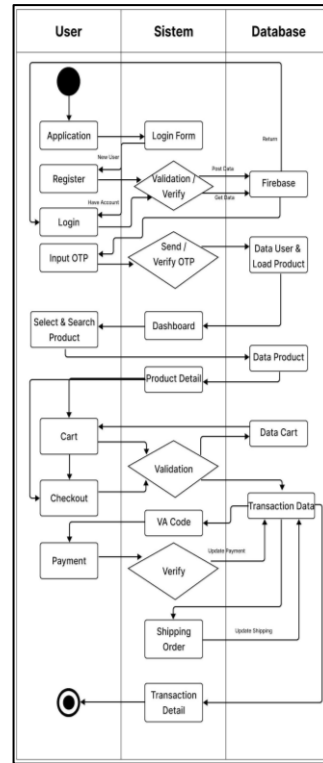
User

Sistem

Database

Application

Login Form

Return

New User

Register

Validation / Verify

Post Data

Firebase

Get Data

Have Account

Login

Input OTP

Send / Verify OTP

Data User & Load Product

Select & Search Product

Dashboard

Data Product

Product Detail

Cart

Data Cart

Validation

Checkout

Transaction Data

VA Code

Payment

Update Payment

Verify

Shipping Order

Update Shipping

Transaction Detail